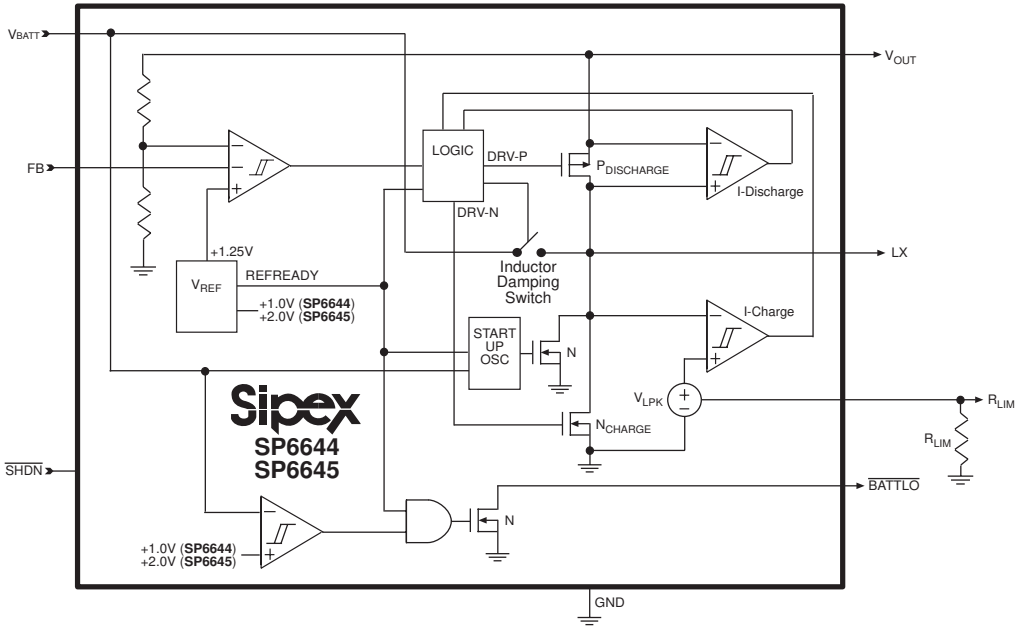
$V_{BATT}$

$V_{OUT}$

LOGIC

DRV-P

$P_{DISCHARGE}$

I-Discharge

FB

DRV-N

+1.25V

LX

Inductor Damping Switch

$V_{REF}$

REFREADY

+1.0V (SP6644)
+2.0V (SP6645)

I-Charge

START UP OSC

N

$V_{LPK}$

$R_{LIM}$

$R_{LIM}$

Sipex
SP6644
SP6645

$N_{CHARGE}$

$\overline{SHDN}$

$\overline{BATTLO}$

N

+1.0V (SP6644)
+2.0V (SP6645)

GND